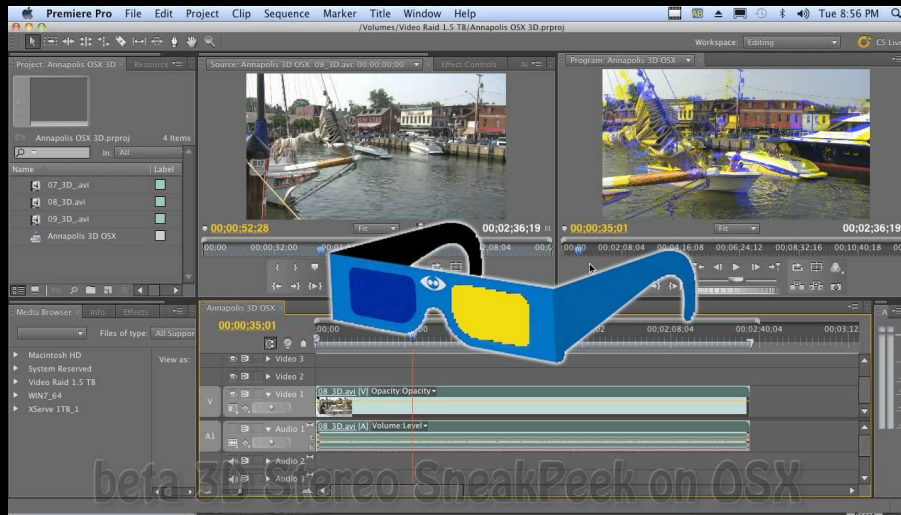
Premiere Pro File Edit Project Clip Sequence Marker Title Window Help

Tue 8:56 PM

/Volumes/Video Raid 1.5 TB/Annapolis OSX 3D.prproj

Workspace: Editing

CS Live

Project: Annapolis OSX 3D

Resource

Annapolis OSX 3D.prproj

4 Items

In: All

Name

Label

07_3D_.avi

08_3D.avi

09_3D_.avi

Annapolis 3D OSX

Source: Annapolis 3D OSX: 08_3D.avi: 00;00;00;00

Effect Controls

00;00;52;28

Fit

00;02;36;19

00;00;32;00

00;02;08;04

Program: Annapolis 3D OSX

00;00;35;01

Fit

00;02;36;19

00;00

00;02;08;04

00;04;16;08

00;06;24;12

00;08;32;16

00;10;40;18

Media Browser

Info

Effects

Files of type: All Suppor

View as:

Macintosh HD

System Reserved

Video Raid 1.5 TB

WIN7_64

XServe 1TB_1

Annapolis 3D OSX

00;00;35;01

00;00

00;02;08;04

00;02;40;04

00;03;12

Video 3

Video 2

V

Video 1

08_3D.avi [V] Opacity:Opacity

A1

Audio 1

08_3D.avi [A] Volume:Level

Audio 2

Audio 3

beta 3D Stereo SneakPeek on OSX